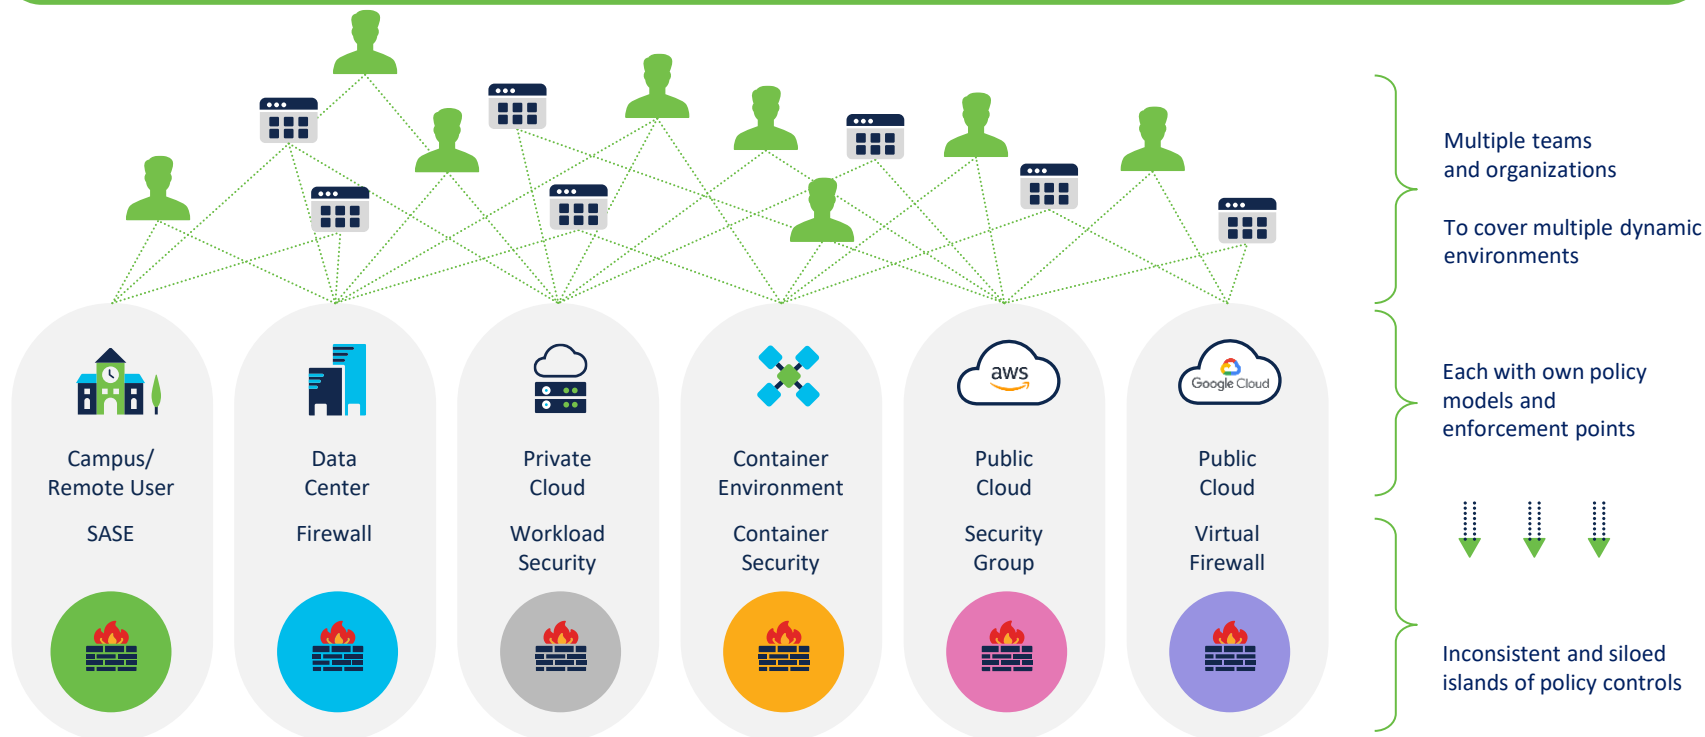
Campus/ Remote User

SASE

Data Center

Firewall

Private Cloud

Workload Security

Container Environment

Container Security

aws

Public Cloud

Security Group

Google Cloud

Public Cloud

Virtual Firewall

Multiple teams and organizations

To cover multiple dynamic environments

Each with own policy models and enforcement points

Inconsistent and siloed islands of policy controls